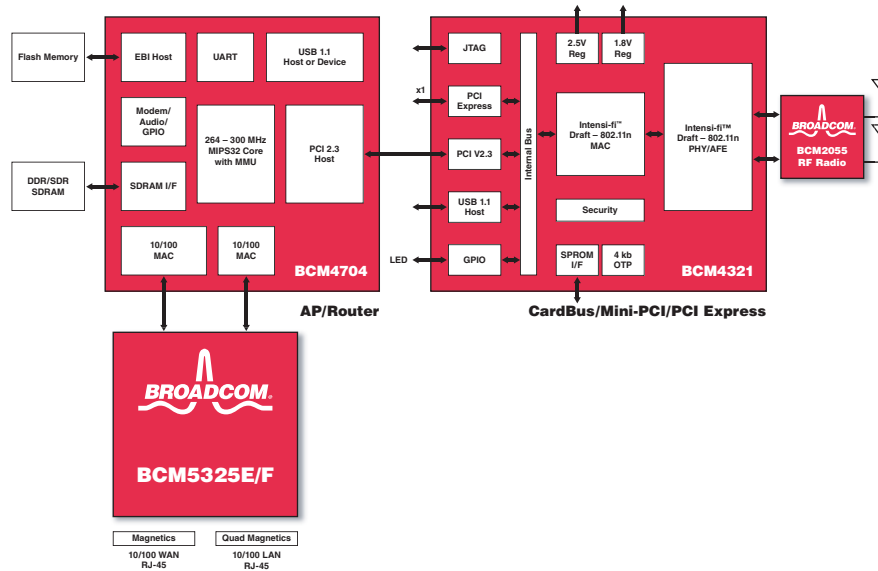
Flash Memory

EBI Host

UART

USB 1.1 Host or Device

Modem/ Audio/ GPIO

264 – 300 MHz MIPS32 Core with MMU

PCI 2.3 Host

DDR/SDR SDRAM

SDRAM I/F

10/100 MAC

10/100 MAC

BCM4704

AP/Router

JTAG

x1

PCI Express

PCI V2.3

USB 1.1 Host

LED

GPIO

Internal Bus

2.5V Reg

1.8V Reg

Intensi-fi™ Draft – 802.11n MAC

Intensi-fi™ Draft – 802.11n PHY/AFE

Security

SPROM I/F

4 kb OTP

BCM4321

CardBus/Mini-PCI/PCI Express

BROADCOM.

BCM2055 RF Radio

BROADCOM.

BCM5325E/F

Magnetics

10/100 WAN RJ-45

Quad Magnetics

10/100 LAN RJ-45